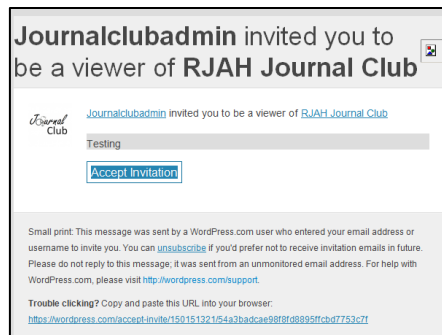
**Journalclubadmin** invited you to be a viewer of **RJAH Journal Club**

Journal Club

Journalclubadmin invited you to be a viewer of RJAH Journal Club

Testing

Accept Invitation

Small print: This message was sent by a WordPress.com user who entered your email address or username to invite you. You can unsubscribe if you'd prefer not to receive invitation emails in future. Please do not reply to this message; it was sent from an unmonitored email address. For help with WordPress.com, please visit http://wordpress.com/support.

**Trouble clicking?** Copy and paste this URL into your browser:
https://wordpress.com/accept-invite/150151321/54a3badcae98f8fd8995ffcbd7753c7f